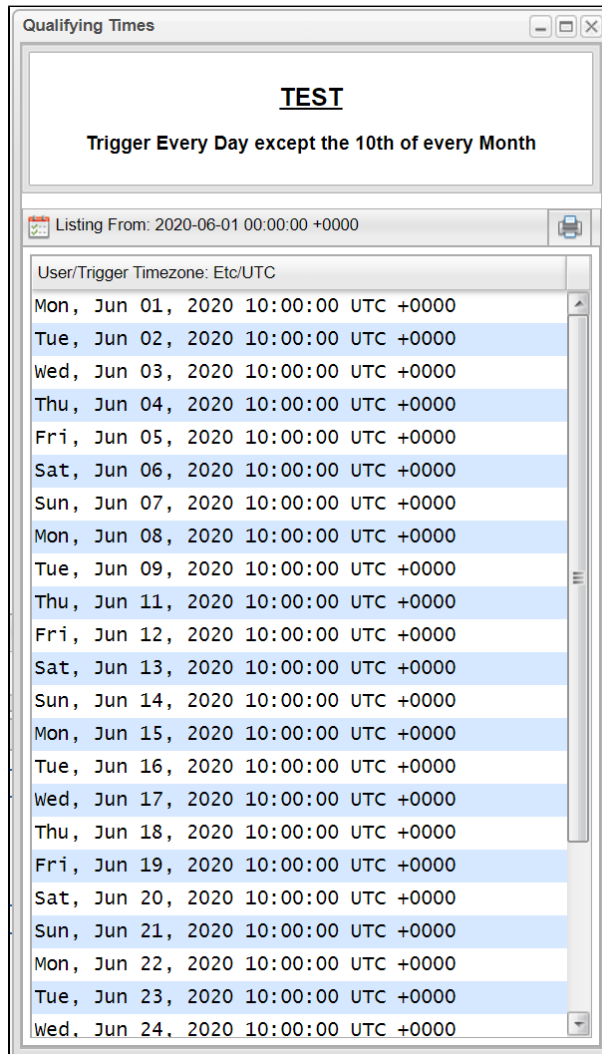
Qualifying Times

TEST

Trigger Every Day except the 10th of every Month

Listing From: 2020-06-01 00:00:00 +0000

User/Trigger Timezone: Etc/UTC

Mon, Jun 01, 2020 10:00:00 UTC +0000
Tue, Jun 02, 2020 10:00:00 UTC +0000
Wed, Jun 03, 2020 10:00:00 UTC +0000
Thu, Jun 04, 2020 10:00:00 UTC +0000
Fri, Jun 05, 2020 10:00:00 UTC +0000
Sat, Jun 06, 2020 10:00:00 UTC +0000
Sun, Jun 07, 2020 10:00:00 UTC +0000
Mon, Jun 08, 2020 10:00:00 UTC +0000
Tue, Jun 09, 2020 10:00:00 UTC +0000
Thu, Jun 11, 2020 10:00:00 UTC +0000
Fri, Jun 12, 2020 10:00:00 UTC +0000
Sat, Jun 13, 2020 10:00:00 UTC +0000
Sun, Jun 14, 2020 10:00:00 UTC +0000
Mon, Jun 15, 2020 10:00:00 UTC +0000
Tue, Jun 16, 2020 10:00:00 UTC +0000
Wed, Jun 17, 2020 10:00:00 UTC +0000
Thu, Jun 18, 2020 10:00:00 UTC +0000
Fri, Jun 19, 2020 10:00:00 UTC +0000
Sat, Jun 20, 2020 10:00:00 UTC +0000
Sun, Jun 21, 2020 10:00:00 UTC +0000
Mon, Jun 22, 2020 10:00:00 UTC +0000
Tue, Jun 23, 2020 10:00:00 UTC +0000
Wed, Jun 24, 2020 10:00:00 UTC +0000